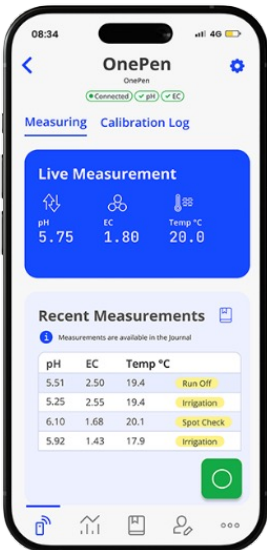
08:34

4G

OnePen

OnePen

Connected pH EC

Measuring Calibration Log

Live Measurement

pH
5.75

EC
1.80

Temp °C
20.0

Recent Measurements

Measurements are available in the Journal

| pH | EC | Temp °C | |
|---|---|---|---|
| 5.51 | 2.50 | 19.4 | Run Off |
| 5.25 | 2.55 | 19.4 | Irrigation |
| 6.10 | 1.68 | 20.1 | Spot Check |
| 5.92 | 1.43 | 17.9 | Irrigation |